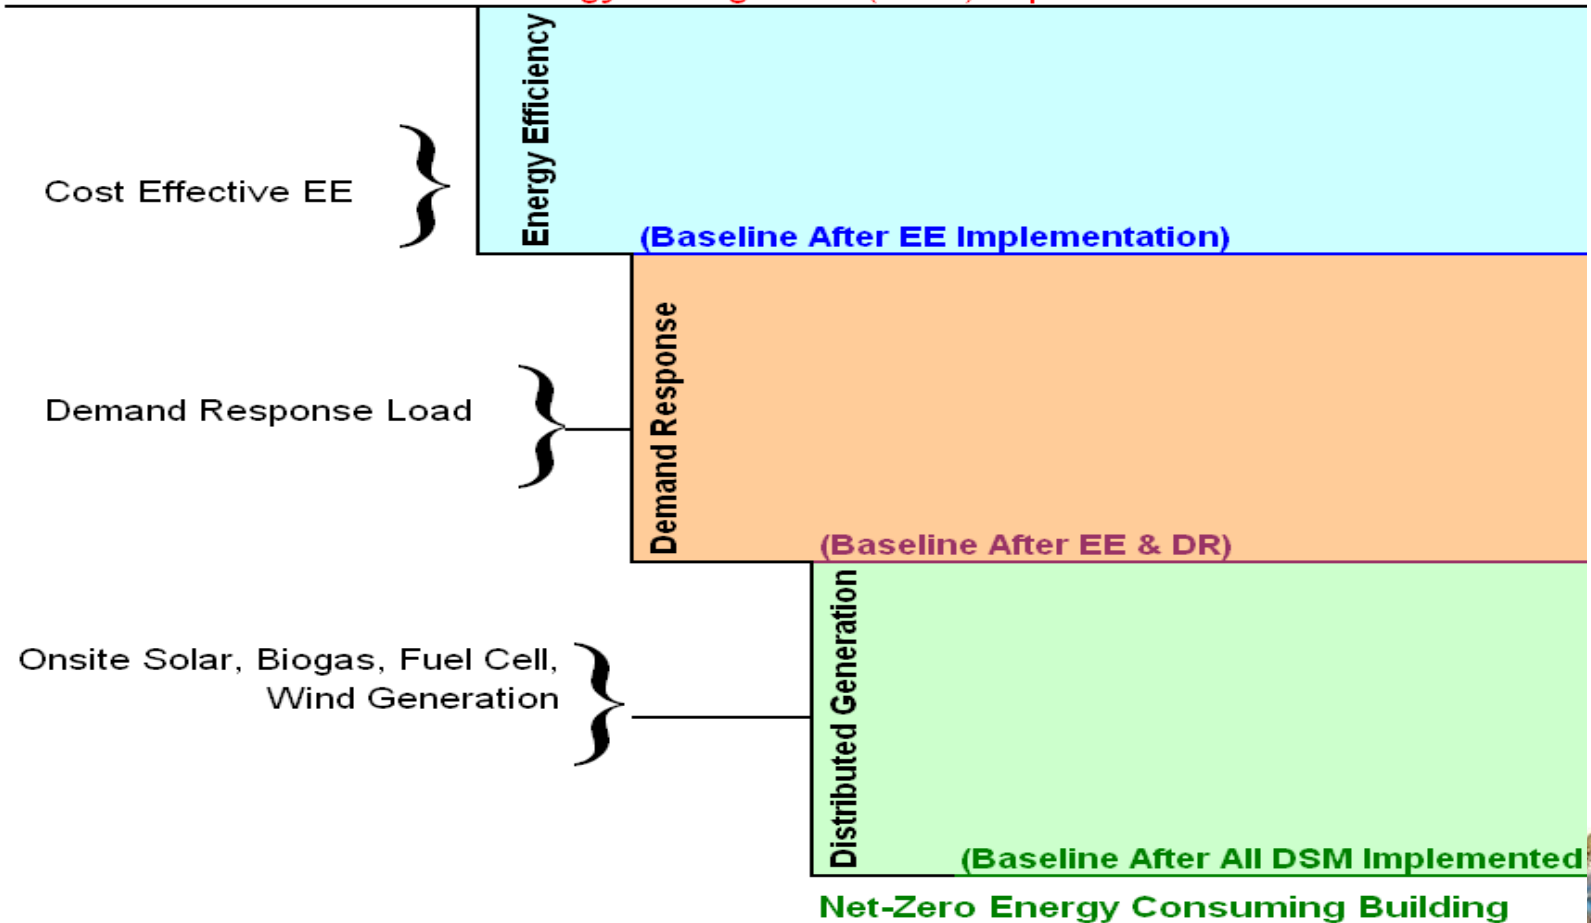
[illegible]

Cost Effective EE

Energy Efficiency

(Baseline After EE Implementation)

Demand Response Load

Demand Response

(Baseline After EE & DR)

Onsite Solar, Biogas, Fuel Cell, Wind Generation

Distributed Generation

(Baseline After All DSM Implemented

Net-Zero Energy Consuming Building